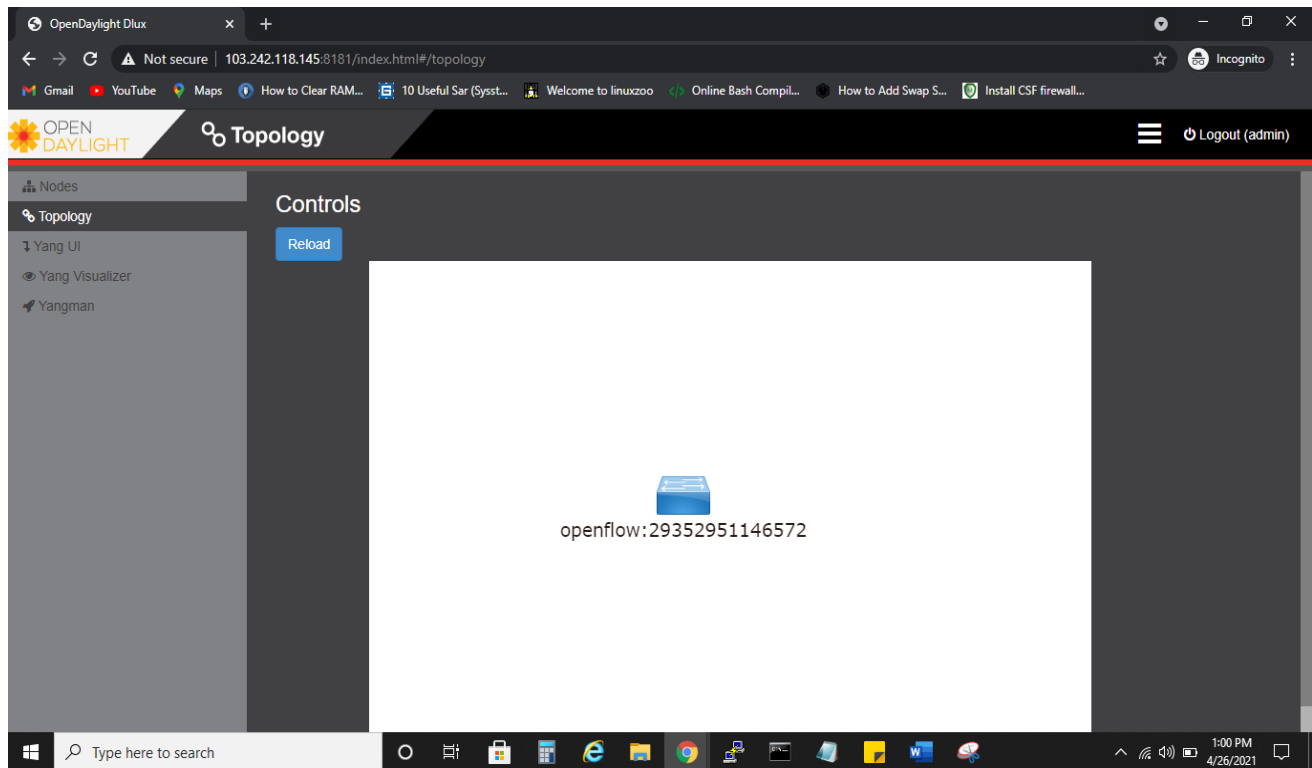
OpenDaylight Dlux
Not secure | 103.242.118.145:8181/index.html#/topology
Incognito
Gmail YouTube Maps How to Clear RAM... 10 Useful Sar (Sysst... Welcome to linuxzoo Online Bash Compil... How to Add Swap S... Install CSF firewall...

OPEN DAYLIGHT
Topology
Logout (admin)

Nodes
Topology
Yang UI
Yang Visualizer
Yangman

Controls
Reload

openflow:29352951146572

Type here to search
1:00 PM
4/26/2021